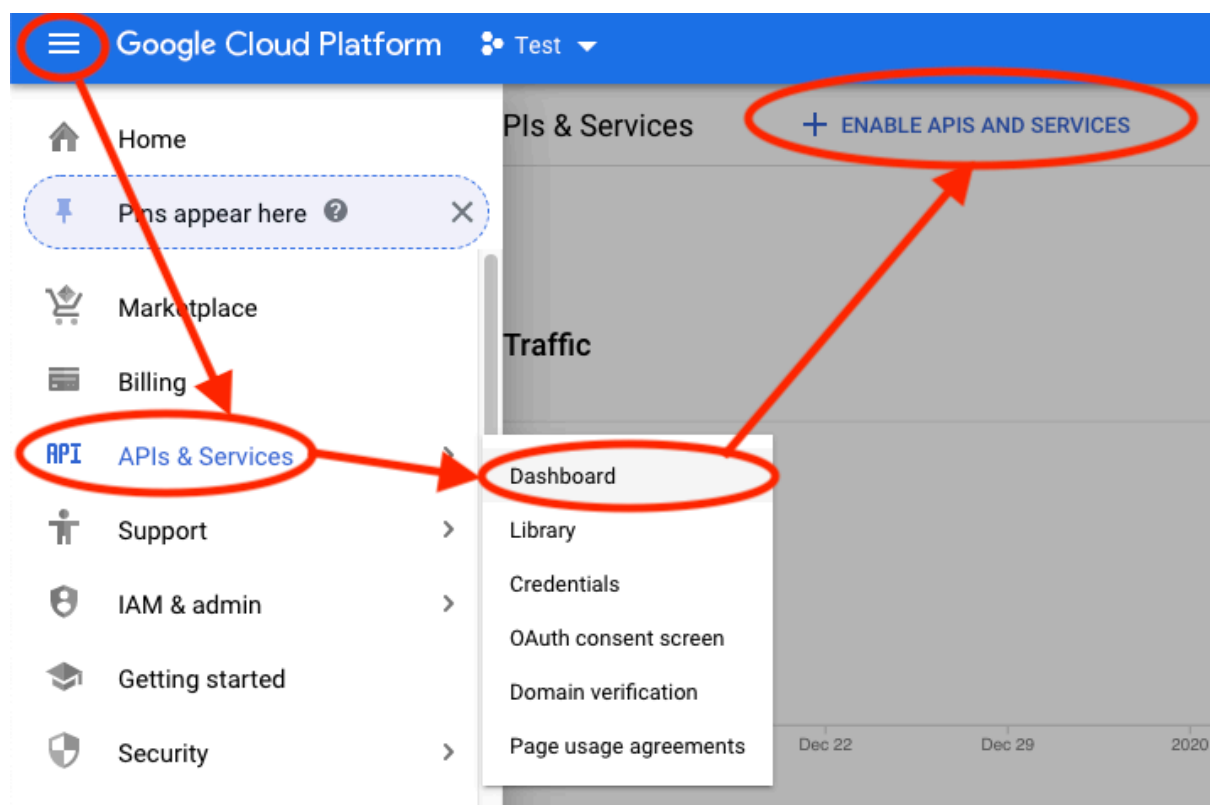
Google Cloud Platform Test

PIs & Services + ENABLE APIS AND SERVICES

Home

Pins appear here

Marketplace

Billing

API APIs & Services

Support

IAM & admin

Getting started

Security

Traffic

Dashboard

Library

Credentials

OAuth consent screen

Domain verification

Page usage agreements

Dec 22

Dec 29

2020